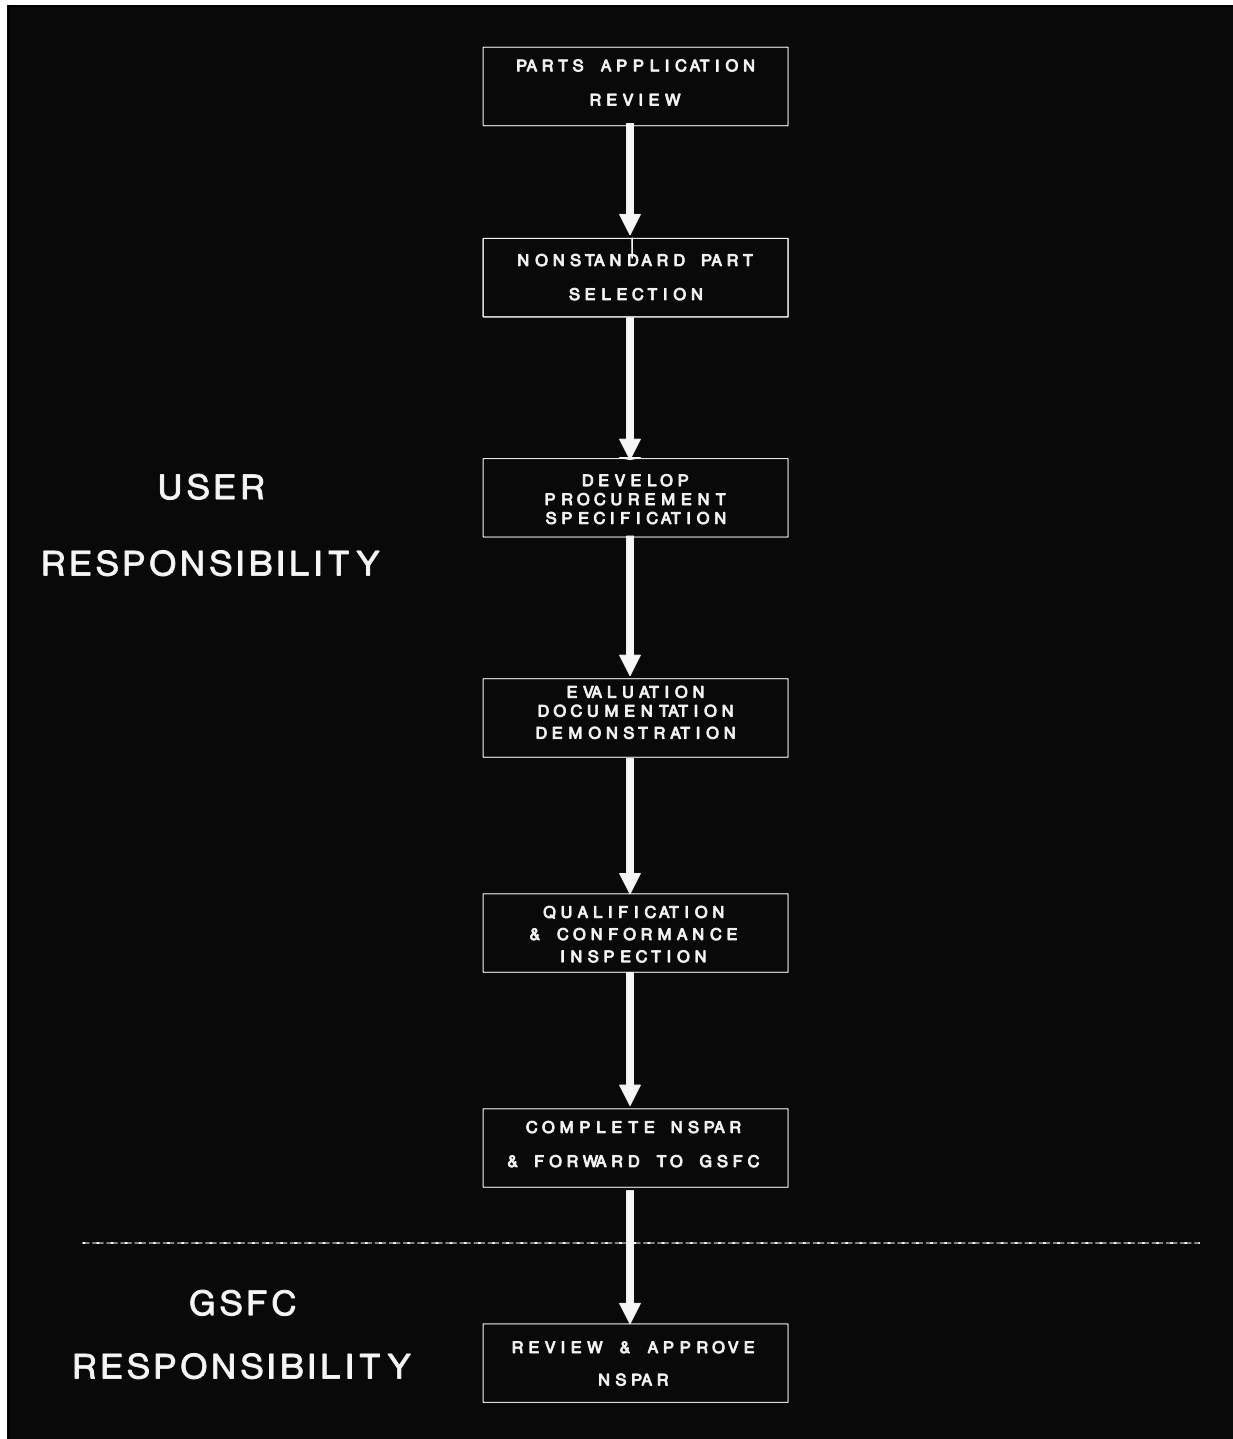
PARTS APPLICATION REVIEW

NONSTANDARD PART SELECTION

USER

RESPONSIBILITY

DEVELOP PROCUREMENT SPECIFICATION

EVALUATION DOCUMENTATION DEMONSTRATION

QUALIFICATION & CONFORMANCE INSPECTION

COMPLETE NSPAR & FORWARD TO GSFC

GSFC

RESPONSIBILITY

REVIEW & APPROVE NSPAR